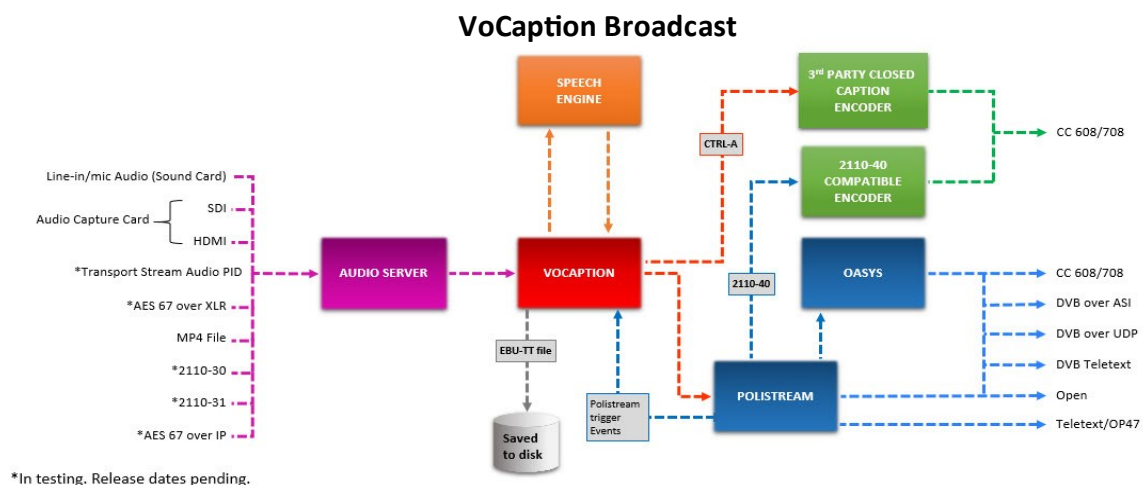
VoCaption Broadcast

SPEECH ENGINE

3rd PARTY CLOSED CAPTION ENCODER

CTRL-A

CC 608/708

2110-40 COMPATIBLE ENCODER

Line-in/mic Audio (Sound Card)

Audio Capture Card

SDI

HDMI

*Transport Stream Audio PID

AUDIO SERVER

VOCAPTION

2110-40

OASYS

CC 608/708

*AES 67 over XLR

DVB over ASI

MP4 File

EBU-TT file

DVB over UDP

*2110-30

DVB Teletext

POLISTREAM

Open

*2110-31

Polistream trigger Events

Teletext/OP47

*AES 67 over IP

Saved to disk

*In testing. Release dates pending.